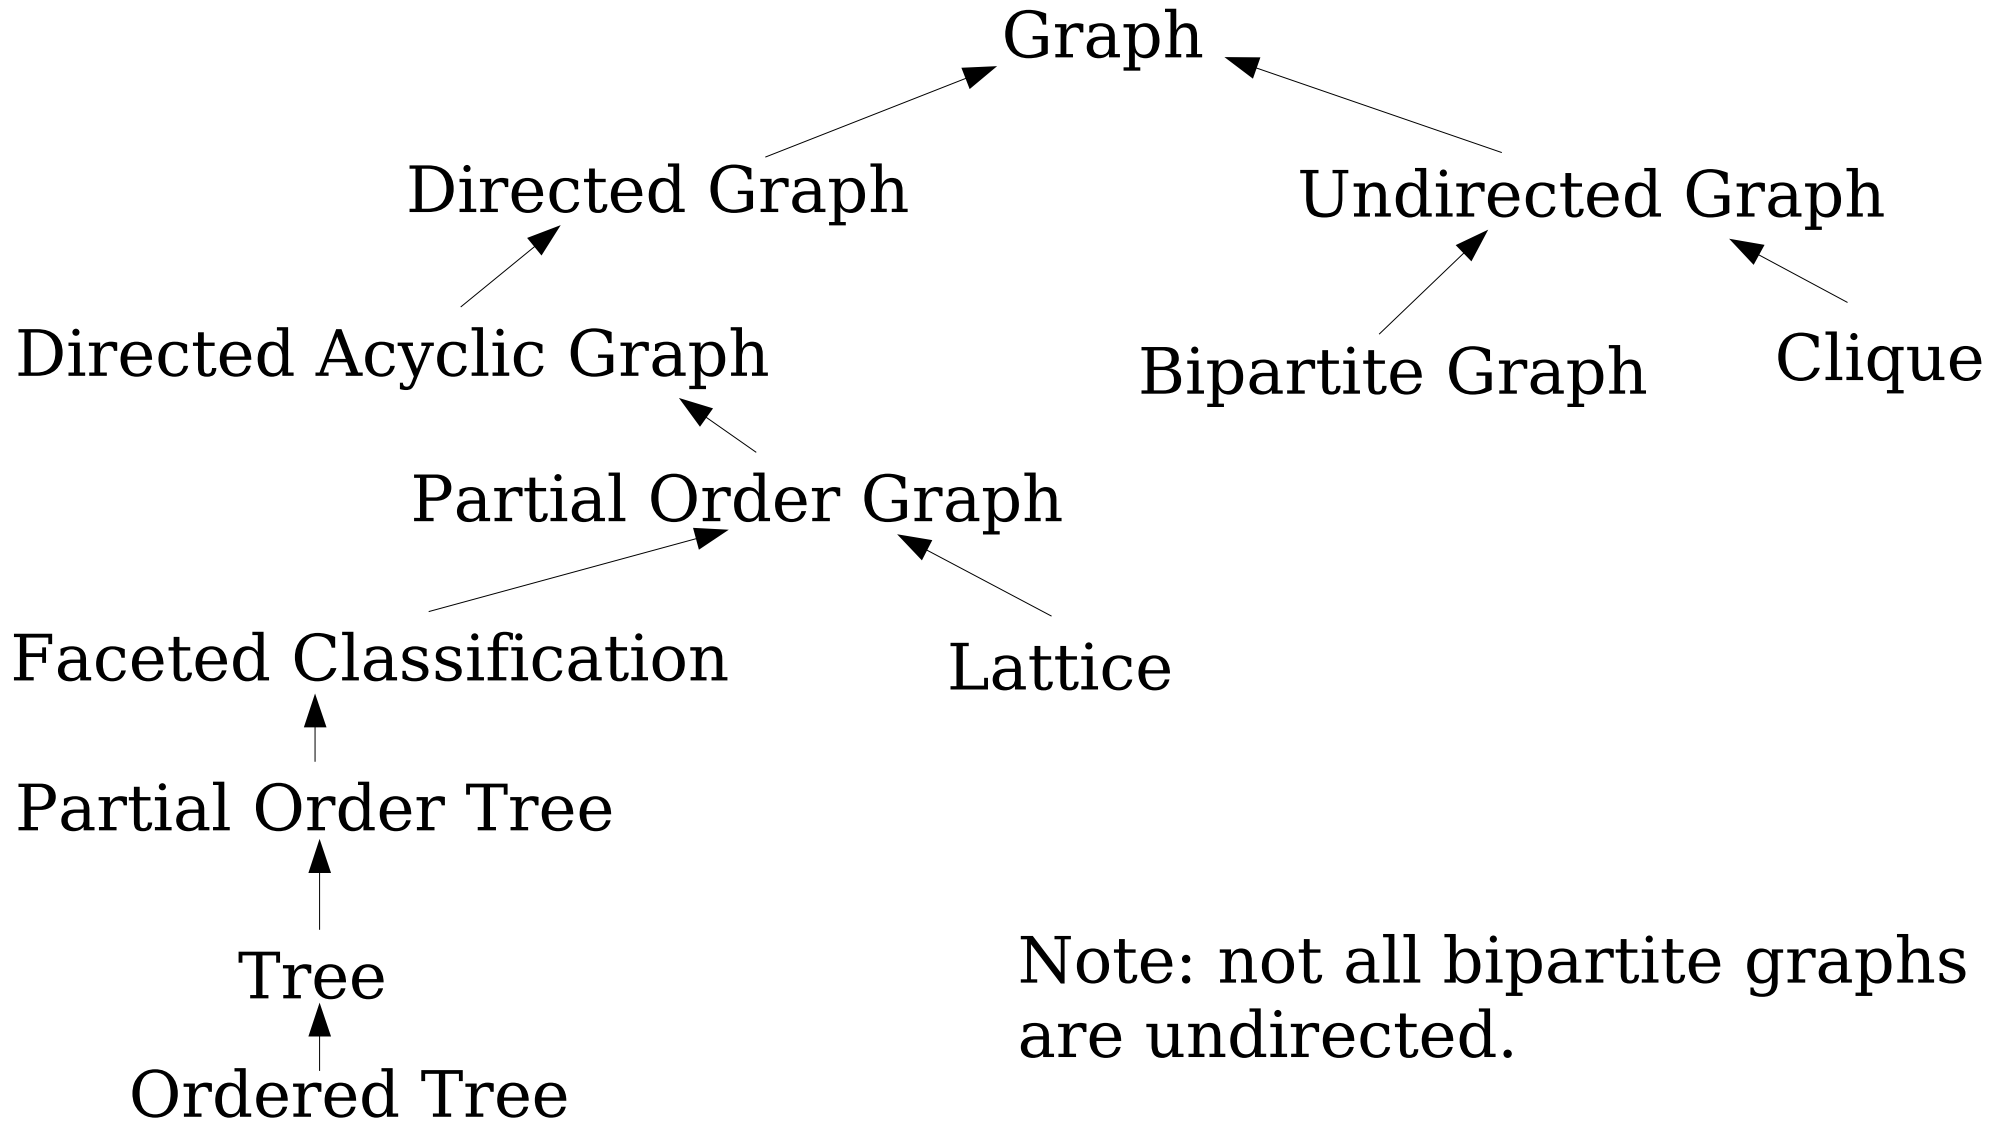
Graph

Directed Graph

Undirected Graph

Directed Acyclic Graph

Bipartite Graph

Clique

Partial Order Graph

Faceted Classification

Lattice

Partial Order Tree

Tree

Ordered Tree

Note: not all bipartite graphs are undirected.